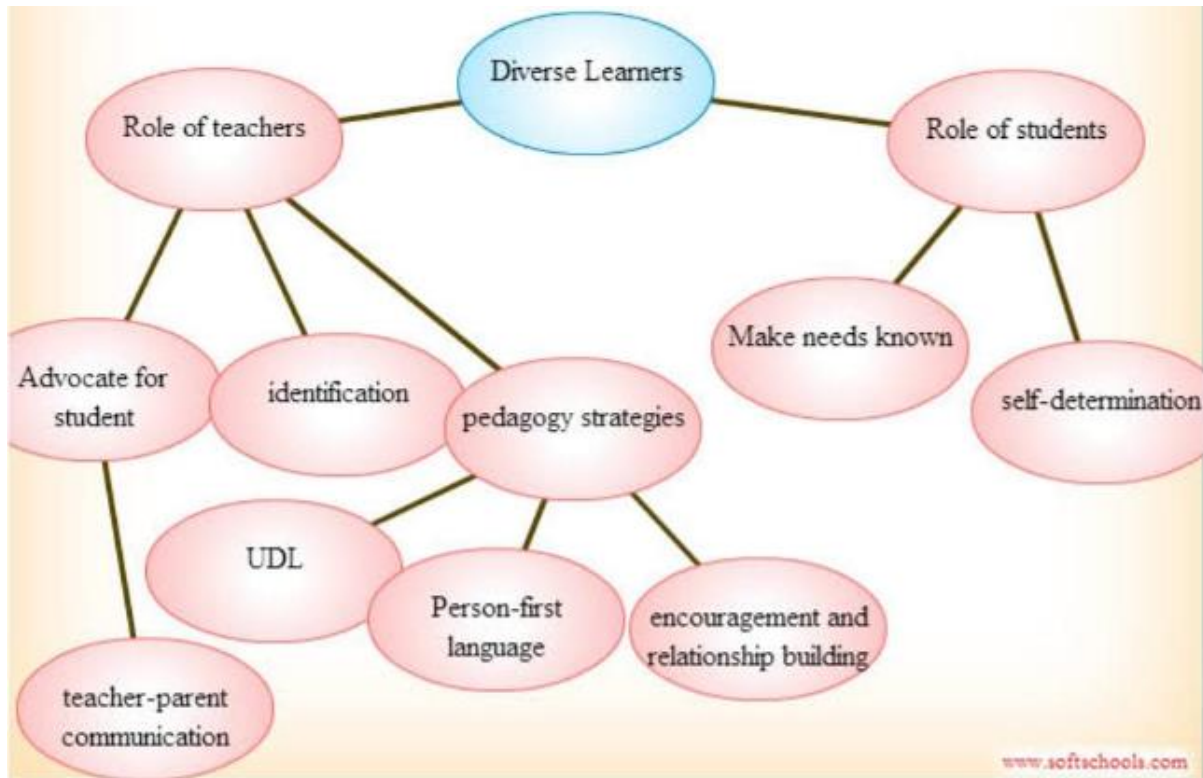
Diverse Learners

Role of teachers

Role of students

Advocate for student

identification

pedagogy strategies

Make needs known

self-determination

UDL

Person-first language

encouragement and relationship building

teacher-parent communication

www.softschools.com